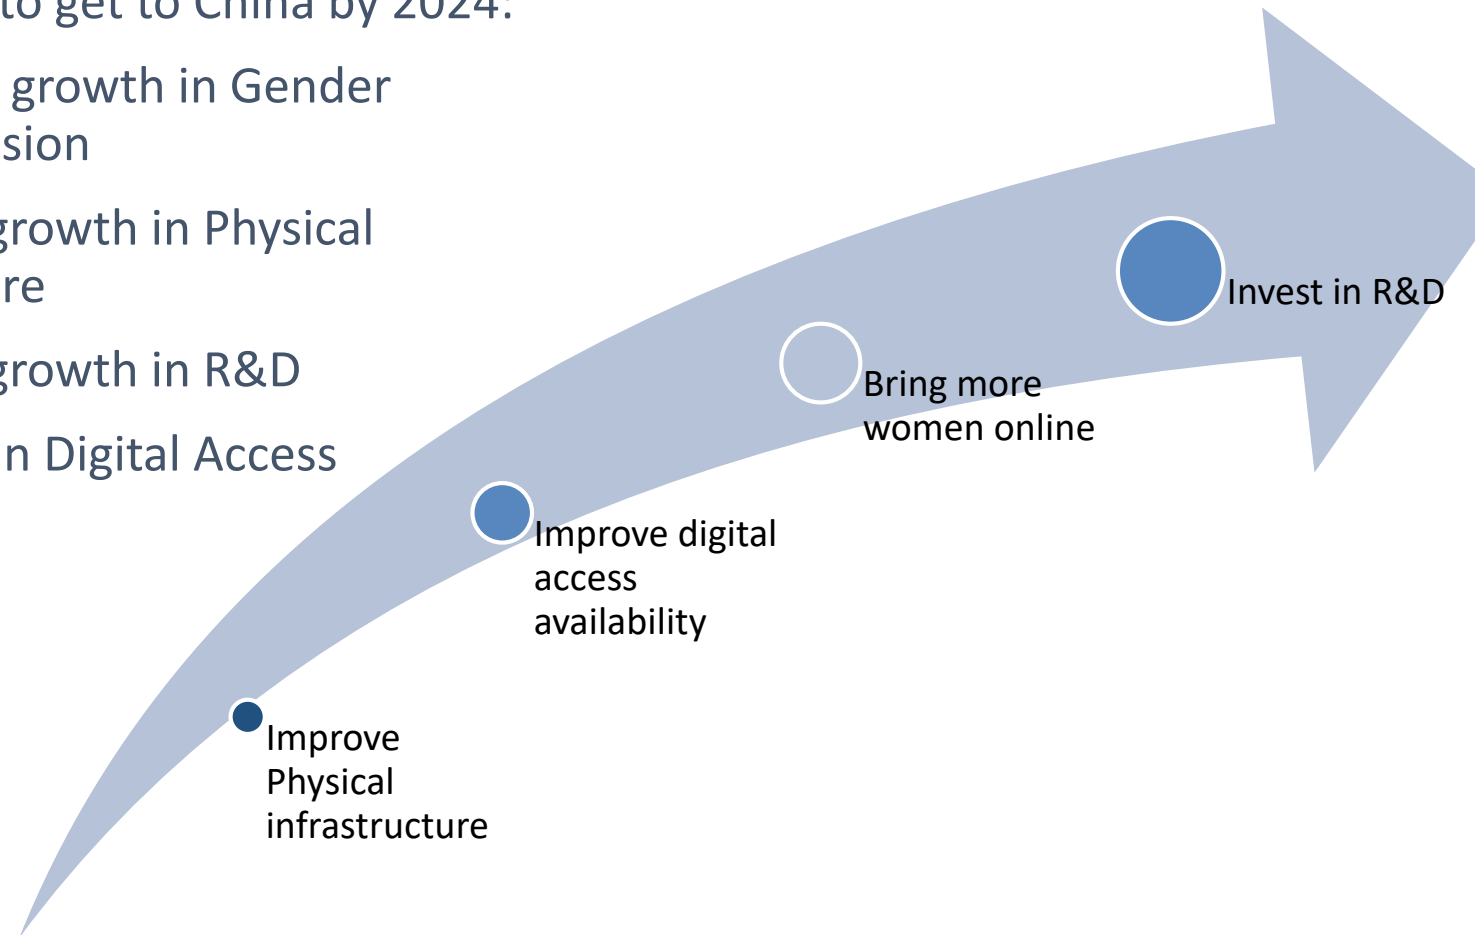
to get to China by 2024:

growth in Gender sion

growth in Physical re

growth in R&D

n Digital Access

Invest in R&D

Bring more women online

Improve digital access availability

Improve Physical infrastructure